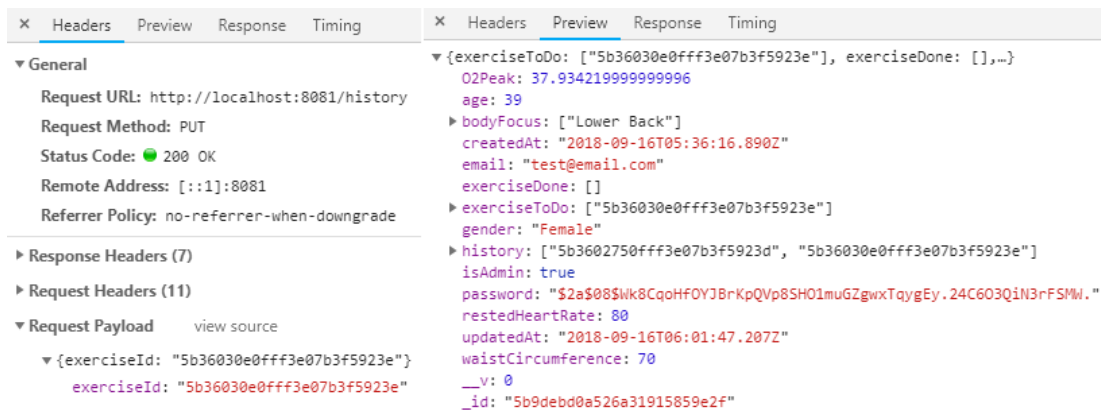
× Headers Preview Response Timing

▼ General

Request URL: http://localhost:8081/history

Request Method: PUT

Status Code: 200 OK

Remote Address: [::1]:8081

Referrer Policy: no-referrer-when-downgrade

▶ Response Headers (7)

▶ Request Headers (11)

▼ Request Payload view source

▼ {exerciseId: "5b36030e0fff3e07b3f5923e"}

exerciseId: "5b36030e0fff3e07b3f5923e"

× Headers Preview Response Timing

▼ {exerciseToDo: ["5b36030e0fff3e07b3f5923e"], exerciseDone: [],…}

O2Peak: 37.934219999999996

age: 39

▶ bodyFocus: ["Lower Back"]

createdAt: "2018-09-16T05:36:16.890Z"

email: "test@email.com"

exerciseDone: []

▶ exerciseToDo: ["5b36030e0fff3e07b3f5923e"]

gender: "Female"

▶ history: ["5b3602750fff3e07b3f5923d", "5b36030e0fff3e07b3f5923e"]

isAdmin: true

password: "$2a$08$Wk8CqoHfOYJBrKpQVp8SHO1muGZgwxTqygEy.24C6O3QiN3rFSMW."

restedHeartRate: 80

updatedAt: "2018-09-16T06:01:47.207Z"

waistCircumference: 70

__v: 0

_id: "5b9debd0a526a31915859e2f"